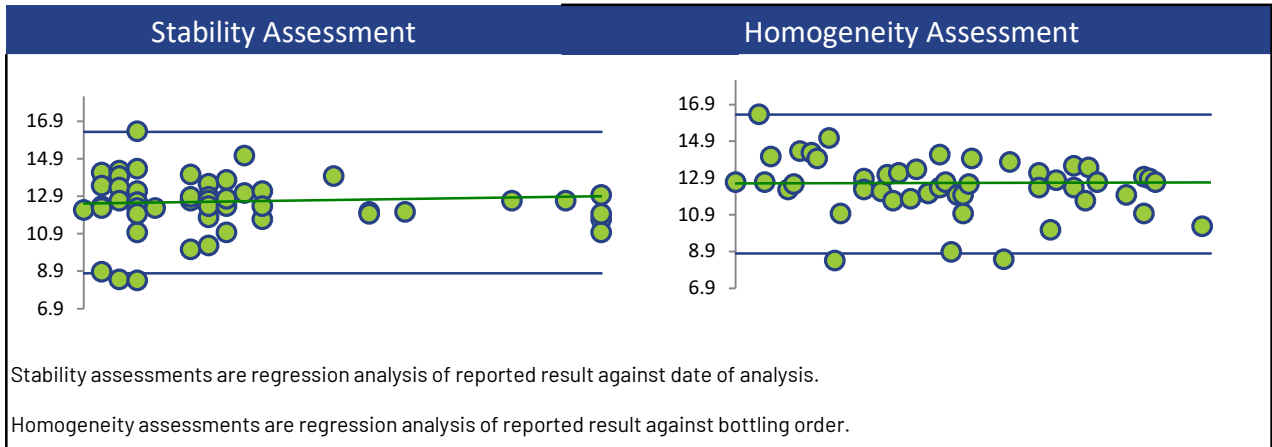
Stability Assessment

16.9
14.9
12.9
10.9
8.9
6.9

Homogeneity Assessment

16.9
14.9
12.9
10.9
8.9
6.9

Stability assessments are regression analysis of reported result against date of analysis.

Homogeneity assessments are regression analysis of reported result against bottling order.